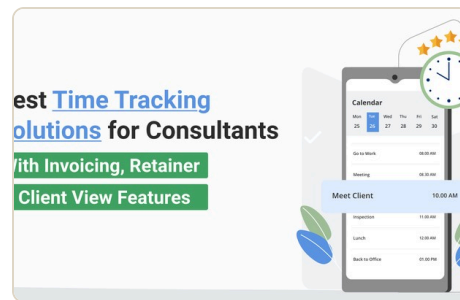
est Time Tracking olutions for Consultants

With Invoicing, Retainer

Client View Features

Calendar

| Mon | Tue | Wed | Thu | Fri | Sat |
|---|---|---|---|---|---|
| 25 | 26 | 27 | 28 | 29 | 30 |

Go to Work 08:00 AM

Meeting 09:00 AM

Meet Client 10.00 AM

Inspection 11:00 AM

Lunch 12:00 AM

Back to Office 01:00 PM